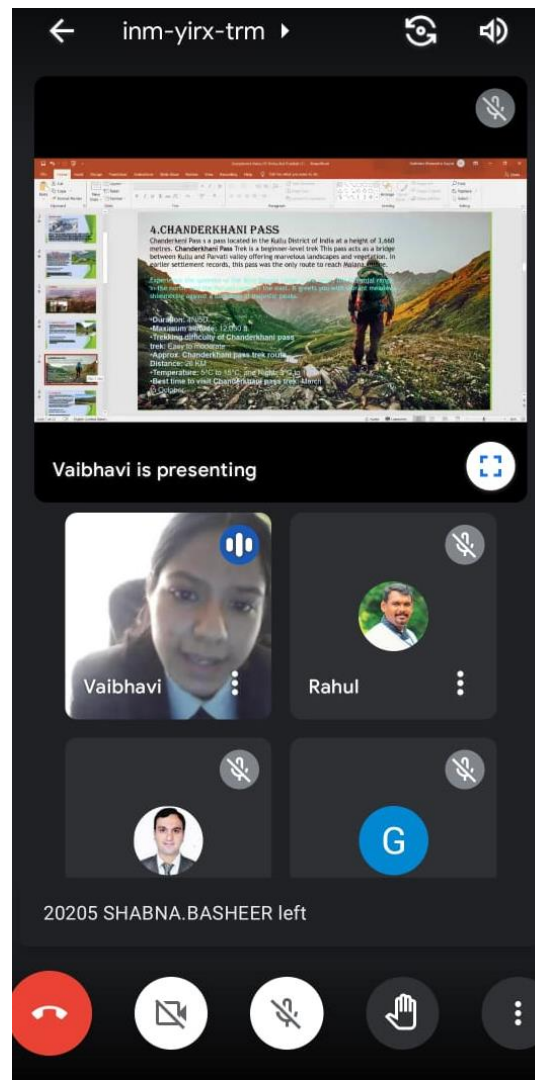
inm-yirx-trm

4.CHANDERKHANI PASS

Chanderkeni Pass s a pass located in the Kullu District of India at a height of 3,660 metres. Chanderkhani Pass Trek is a beginner-level trek This pass acts as a bridge between Kullu and Parvati valley offering marvelous landscapes and vegetation. In earlier settlement records, this pass was the only route to reach Malana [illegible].

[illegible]

•Duration: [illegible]
•Maximum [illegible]: 12,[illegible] ft
•Trekking difficulty of Chanderkhani pass trek: Easy to moderate
•Approx. Chanderkhani pass trek route Distance: 26 KM
•Temperature: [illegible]
•Best time to visit Chanderkhani pass trek: March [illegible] October

Vaibhavi is presenting

Vaibhavi

Rahul

G

20205 SHABNA.BASHEER left